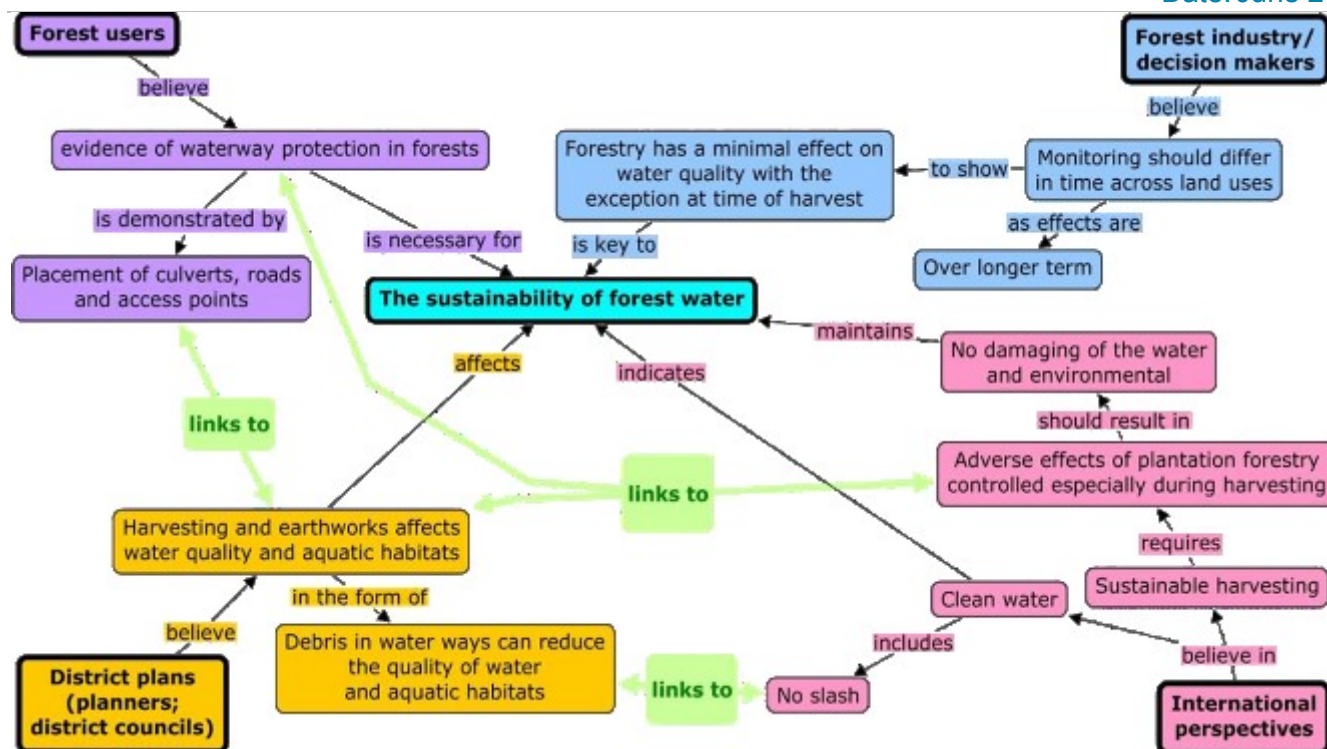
Forest users

believe

evidence of waterway protection in forests

is demonstrated by

Placement of culverts, roads and access points

is necessary for

Forest industry/ decision makers

believe

Monitoring should differ in time across land uses

to show

Forestry has a minimal effect on water quality with the exception at time of harvest

as effects are

Over longer term

is key to

The sustainability of forest water

maintains

No damaging of the water and environmental

should result in

Adverse effects of plantation forestry controlled especially during harvesting

requires

Sustainable harvesting

believe in

International perspectives

Clean water

includes

No slash

indicates

affects

links to

links to

Harvesting and earthworks affects water quality and aquatic habitats

in the form of

Debris in water ways can reduce the quality of water and aquatic habitats

links to

believe

District plans (planners; district councils)